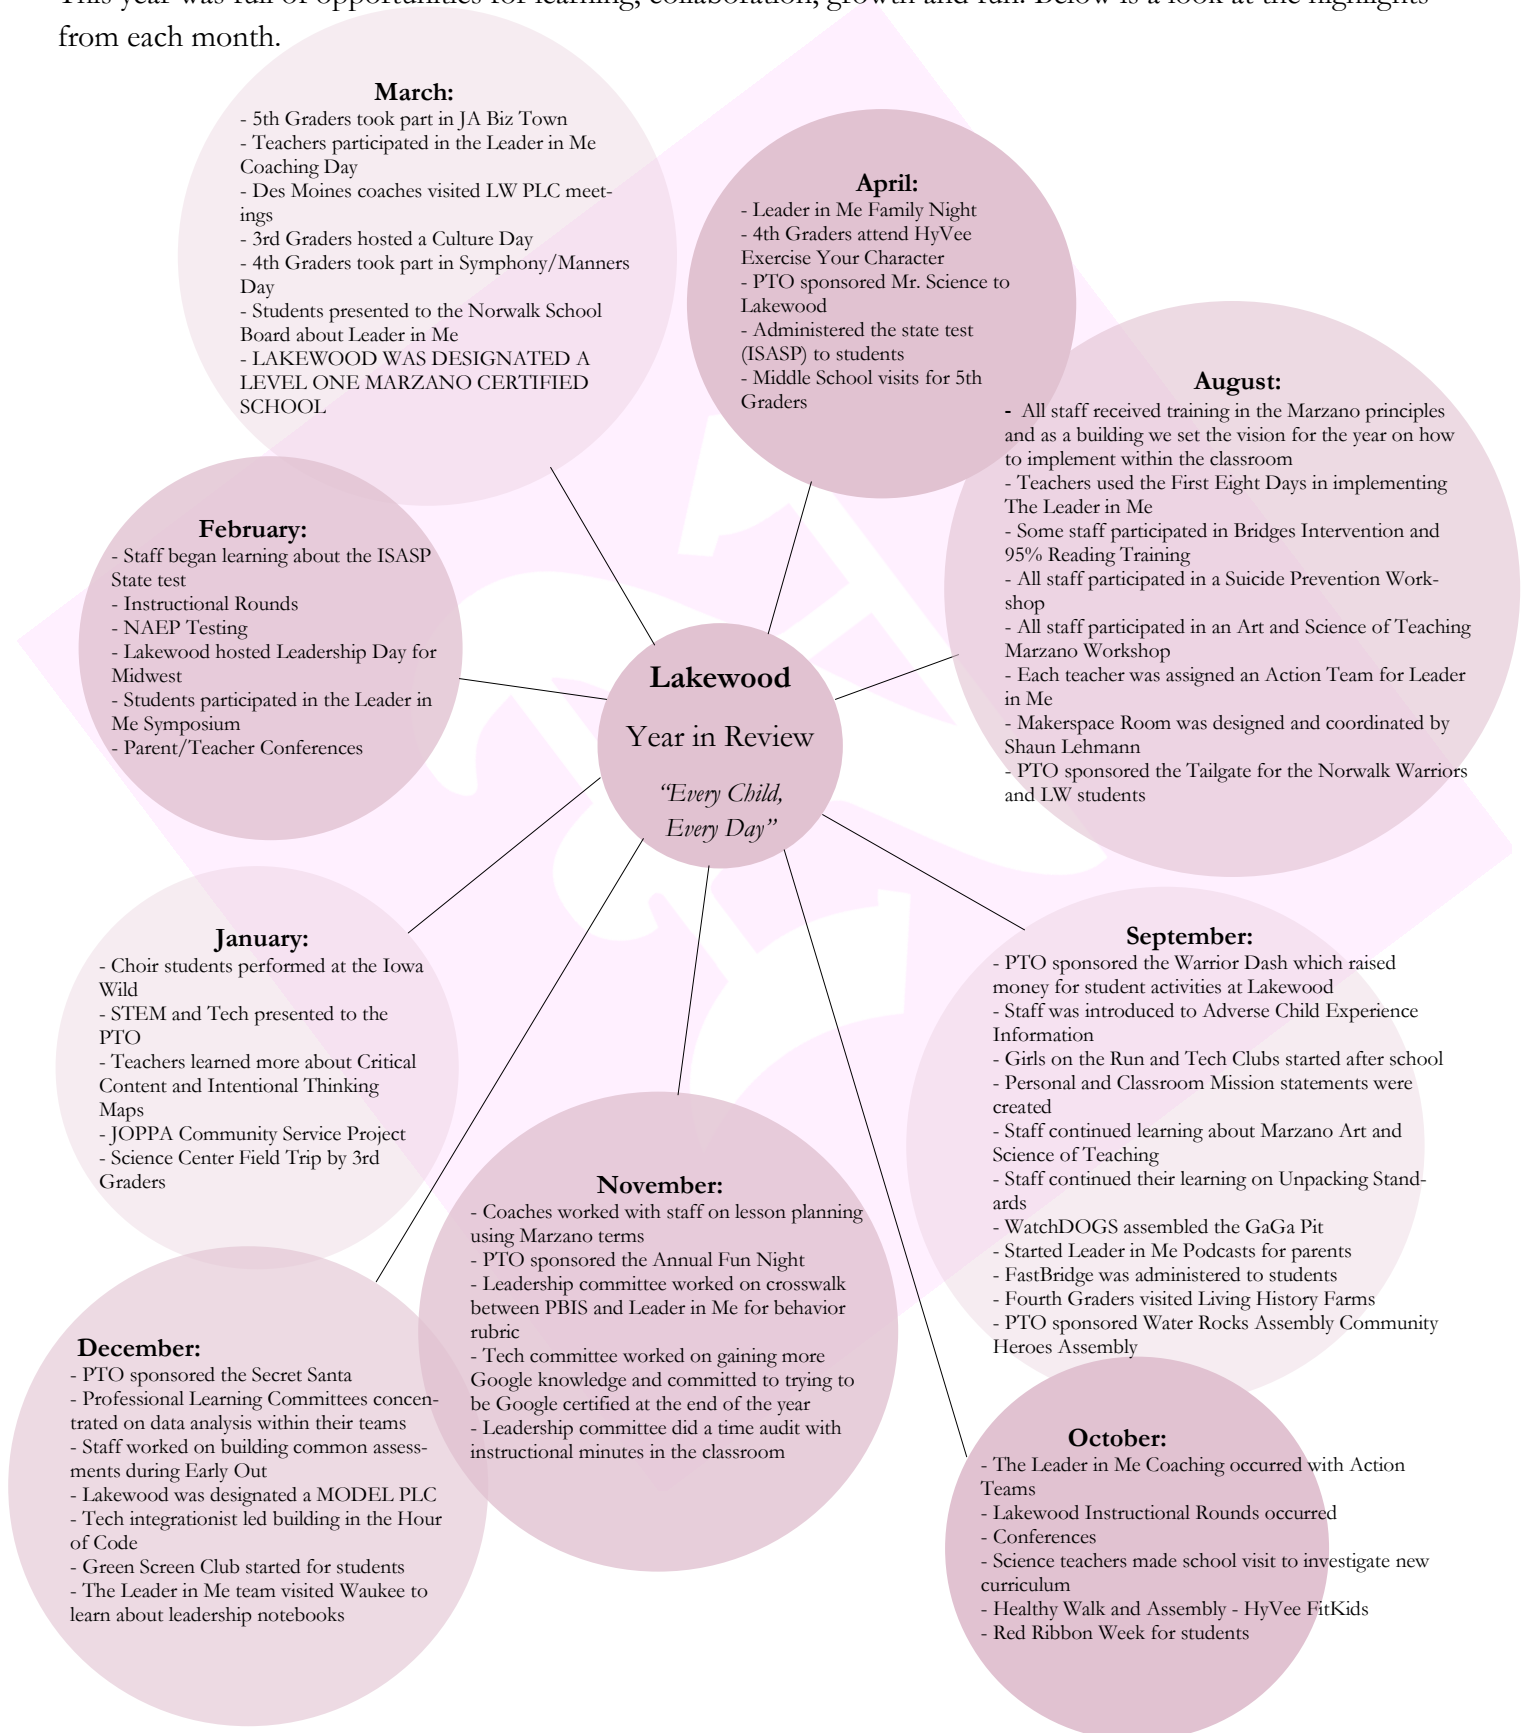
This year was full of opportunities for learning, collaboration, growth and fun. Below is a look at the highlights from each month.

**Lakewood**

Year in Review

*"Every Child, Every Day"*

**March:**
- 5th Graders took part in JA Biz Town
- Teachers participated in the Leader in Me Coaching Day
- Des Moines coaches visited LW PLC meetings
- 3rd Graders hosted a Culture Day
- 4th Graders took part in Symphony/Manners Day
- Students presented to the Norwalk School Board about Leader in Me
- LAKEWOOD WAS DESIGNATED A LEVEL ONE MARZANO CERTIFIED SCHOOL

**April:**
- Leader in Me Family Night
- 4th Graders attend HyVee Exercise Your Character
- PTO sponsored Mr. Science to Lakewood
- Administered the state test (ISASP) to students
- Middle School visits for 5th Graders

**August:**
- All staff received training in the Marzano principles and as a building we set the vision for the year on how to implement within the classroom
- Teachers used the First Eight Days in implementing The Leader in Me
- Some staff participated in Bridges Intervention and 95% Reading Training
- All staff participated in a Suicide Prevention Workshop
- All staff participated in an Art and Science of Teaching Marzano Workshop
- Each teacher was assigned an Action Team for Leader in Me
- Makerspace Room was designed and coordinated by Shaun Lehmann
- PTO sponsored the Tailgate for the Norwalk Warriors and LW students

**February:**
- Staff began learning about the ISASP State test
- Instructional Rounds
- NAEP Testing
- Lakewood hosted Leadership Day for Midwest
- Students participated in the Leader in Me Symposium
- Parent/Teacher Conferences

**January:**
- Choir students performed at the Iowa Wild
- STEM and Tech presented to the PTO
- Teachers learned more about Critical Content and Intentional Thinking Maps
- JOPPA Community Service Project
- Science Center Field Trip by 3rd Graders

**September:**
- PTO sponsored the Warrior Dash which raised money for student activities at Lakewood
- Staff was introduced to Adverse Child Experience Information
- Girls on the Run and Tech Clubs started after school
- Personal and Classroom Mission statements were created
- Staff continued learning about Marzano Art and Science of Teaching
- Staff continued their learning on Unpacking Standards
- WatchDOGS assembled the GaGa Pit
- Started Leader in Me Podcasts for parents
- FastBridge was administered to students
- Fourth Graders visited Living History Farms
- PTO sponsored Water Rocks Assembly Community Heroes Assembly

**November:**
- Coaches worked with staff on lesson planning using Marzano terms
- PTO sponsored the Annual Fun Night
- Leadership committee worked on crosswalk between PBIS and Leader in Me for behavior rubric
- Tech committee worked on gaining more Google knowledge and committed to trying to be Google certified at the end of the year
- Leadership committee did a time audit with instructional minutes in the classroom

**December:**
- PTO sponsored the Secret Santa
- Professional Learning Committees concentrated on data analysis within their teams
- Staff worked on building common assessments during Early Out
- Lakewood was designated a MODEL PLC
- Tech integrationist led building in the Hour of Code
- Green Screen Club started for students
- The Leader in Me team visited Waukee to learn about leadership notebooks

**October:**
- The Leader in Me Coaching occurred with Action Teams
- Lakewood Instructional Rounds occurred
- Conferences
- Science teachers made school visit to investigate new curriculum
- Healthy Walk and Assembly - HyVee FitKids
- Red Ribbon Week for students